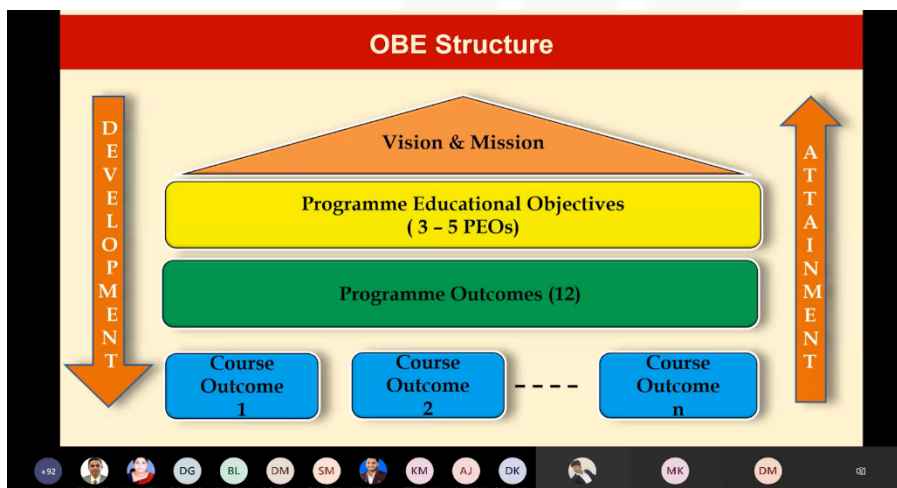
OBE Structure

D E V E L O P M E N T

Vision & Mission

Programme Educational Objectives
( 3 – 5 PEOs)

Programme Outcomes (12)

Course Outcome 1

Course Outcome 2

- - - -

Course Outcome n

A T T A I N M E N T

+92 DG BL DM SM KM AJ DK MK DM